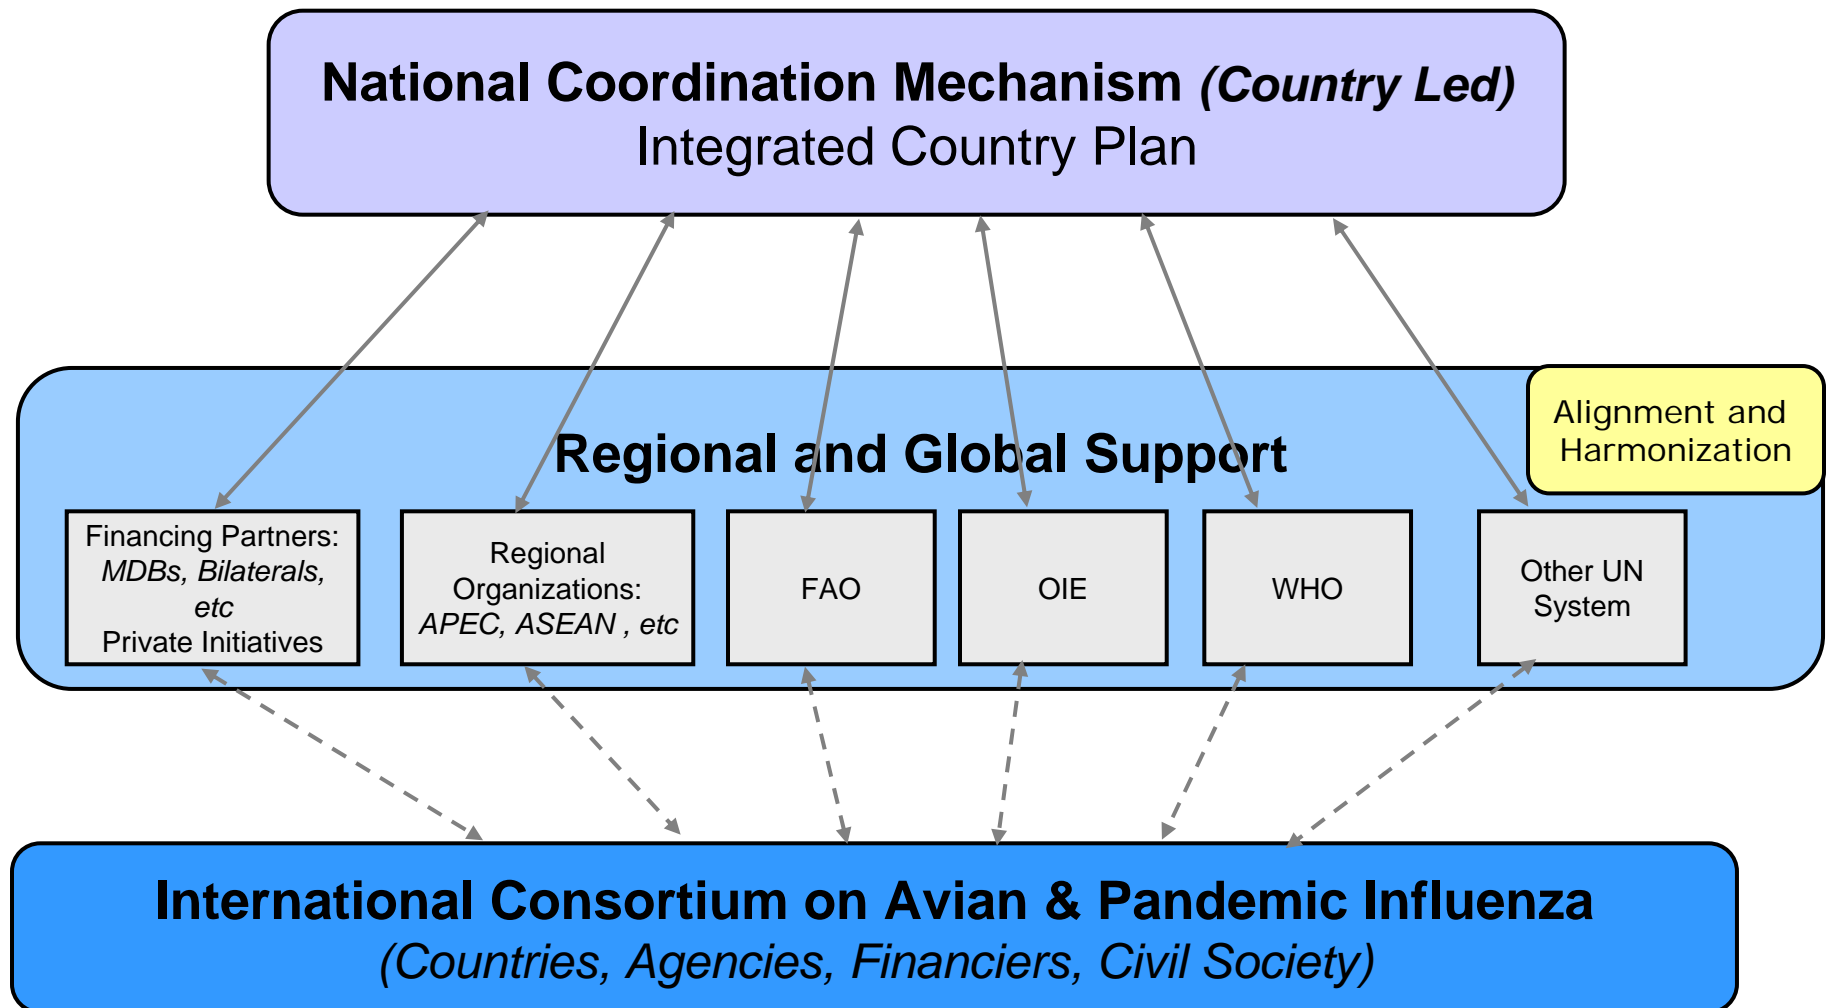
National Coordination Mechanism (Country Led)
Integrated Country Plan

Regional and Global Support

Alignment and Harmonization

Financing Partners: MDBs, Bilaterals, etc
Private Initiatives

Regional Organizations: APEC, ASEAN , etc

FAO

OIE

WHO

Other UN System

International Consortium on Avian & Pandemic Influenza
(Countries, Agencies, Financiers, Civil Society)